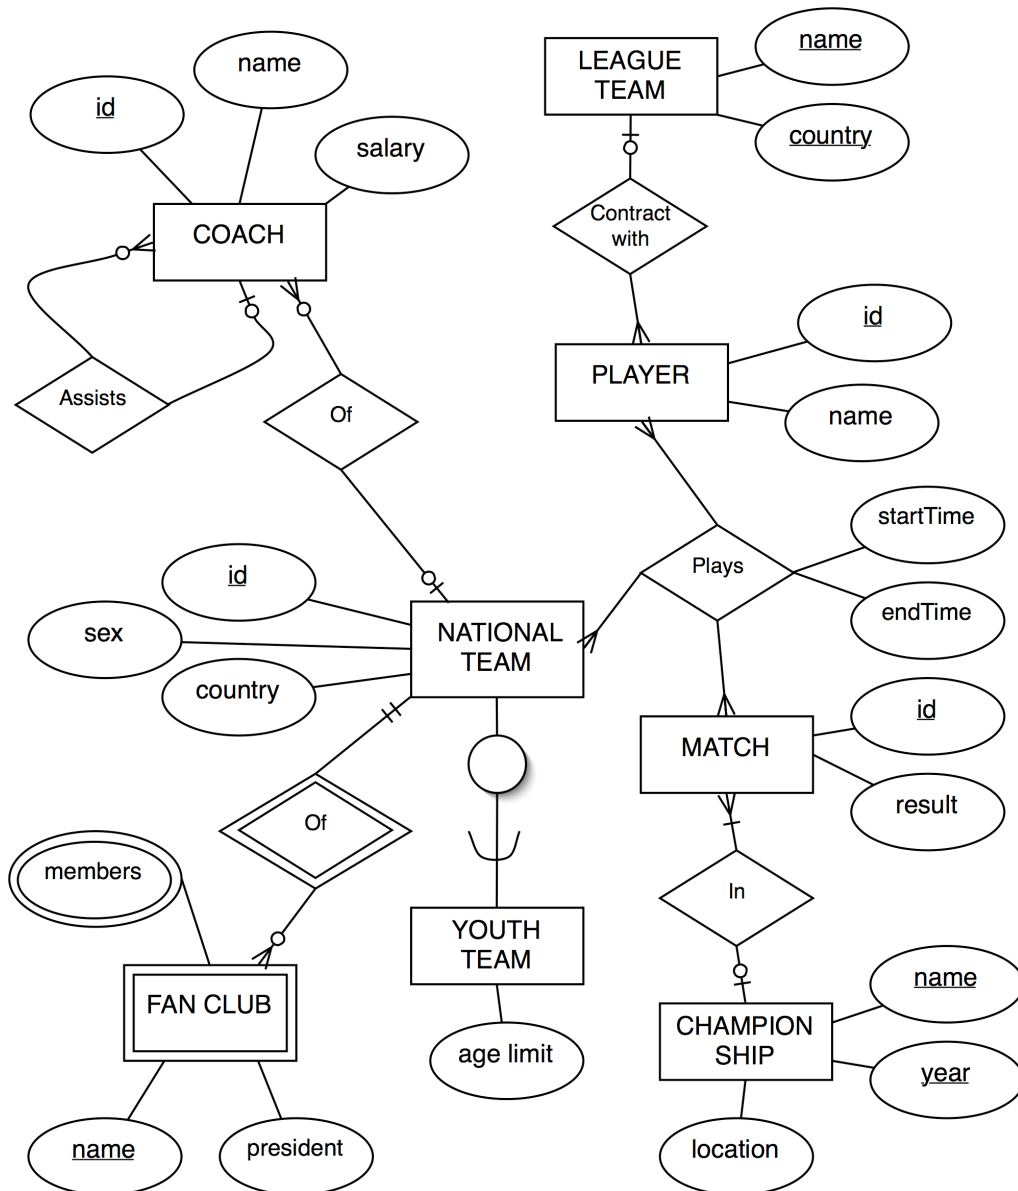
name

id

salary

COACH

Assists

Of

LEAGUE TEAM

name

country

Contract with

PLAYER

id

name

Plays

startTime

endTime

id

sex

country

NATIONAL TEAM

MATCH

id

result

Of

members

FAN CLUB

name

president

YOUTH TEAM

age limit

In

CHAMPION SHIP

name

year

location